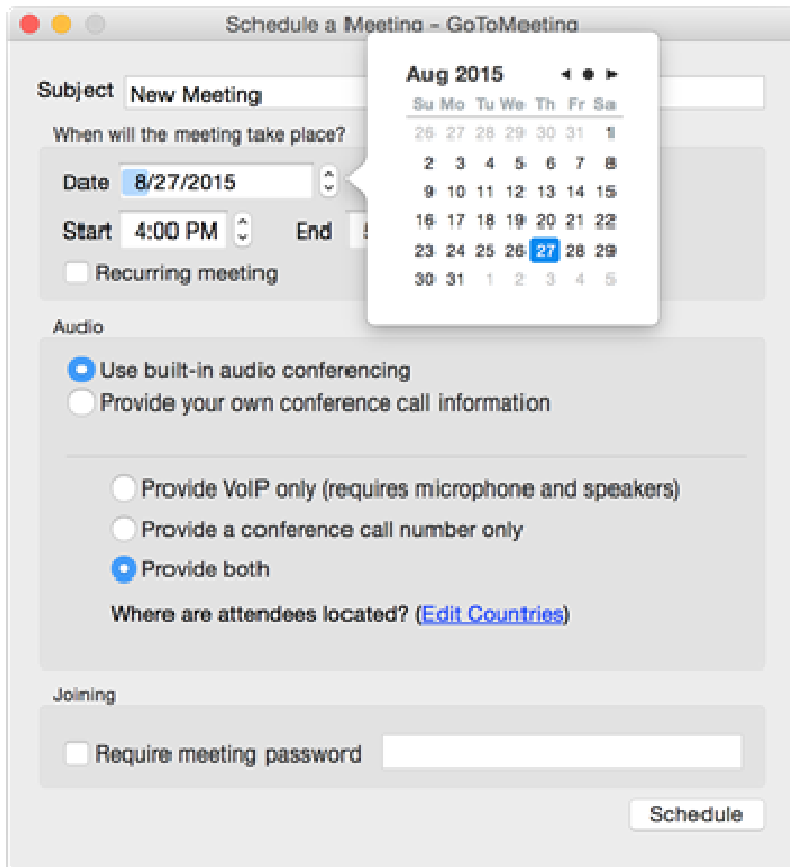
Schedule a Meeting - GoToMeeting

Subject New Meeting

When will the meeting take place?

Date 8/27/2015

Start 4:00 PM End 5

Recurring meeting

Aug 2015

| Su | Mo | Tu | We | Th | Fr | Sa |
|---|---|---|---|---|---|---|
| 26 | 27 | 28 | 29 | 30 | 31 | 1 |
| 2 | 3 | 4 | 5 | 6 | 7 | 8 |
| 9 | 10 | 11 | 12 | 13 | 14 | 15 |
| 16 | 17 | 18 | 19 | 20 | 21 | 22 |
| 23 | 24 | 25 | 26 | 27 | 28 | 29 |
| 30 | 31 | 1 | 2 | 3 | 4 | 5 |

Audio

Use built-in audio conferencing

Provide your own conference call information

Provide VoIP only (requires microphone and speakers)

Provide a conference call number only

Provide both

Where are attendees located? (Edit Countries)

Joining

Require meeting password

Schedule